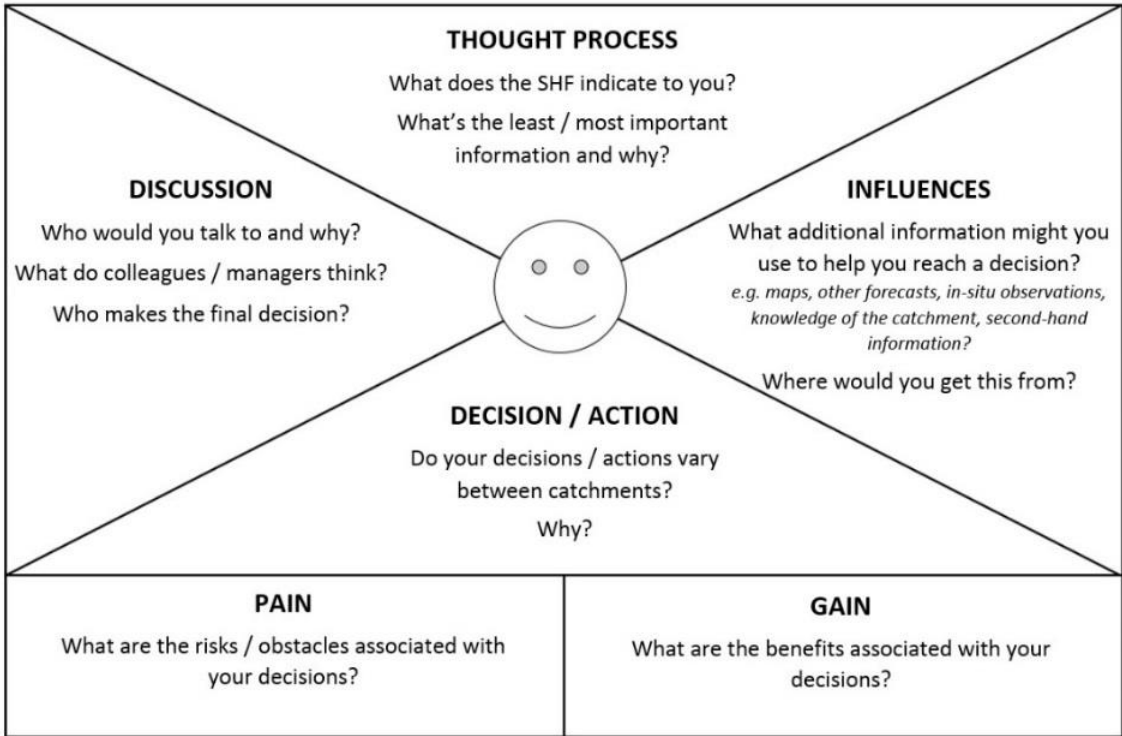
THOUGHT PROCESS

What does the SHF indicate to you?

What's the least / most important information and why?

DISCUSSION

Who would you talk to and why?

What do colleagues / managers think?

Who makes the final decision?

INFLUENCES

What additional information might you use to help you reach a decision?

e.g. maps, other forecasts, in-situ observations, knowledge of the catchment, second-hand information?

Where would you get this from?

DECISION / ACTION

Do your decisions / actions vary between catchments?

Why?

PAIN

What are the risks / obstacles associated with your decisions?

GAIN

What are the benefits associated with your decisions?